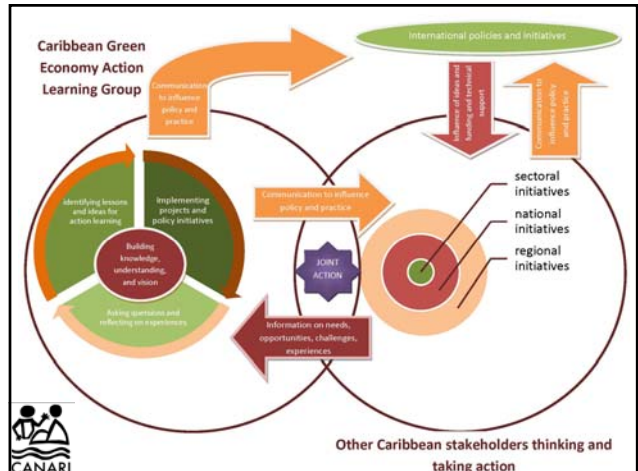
Caribbean Green Economy Action Learning Group

Communication to influence policy and practice

International policies and initiatives

Influence of ideas and funding and technical support

Communication to influence policy and practice

Identifying lessons and ideas for action learning

Implementing projects and policy initiatives

Building knowledge, understanding, and vision

Asking questions and reflecting on experiences

Communication to influence policy and practice

JOINT ACTION

sectoral initiatives

national initiatives

regional initiatives

Information on needs, opportunities, challenges, experiences

CANARI

Other Caribbean stakeholders thinking and taking action